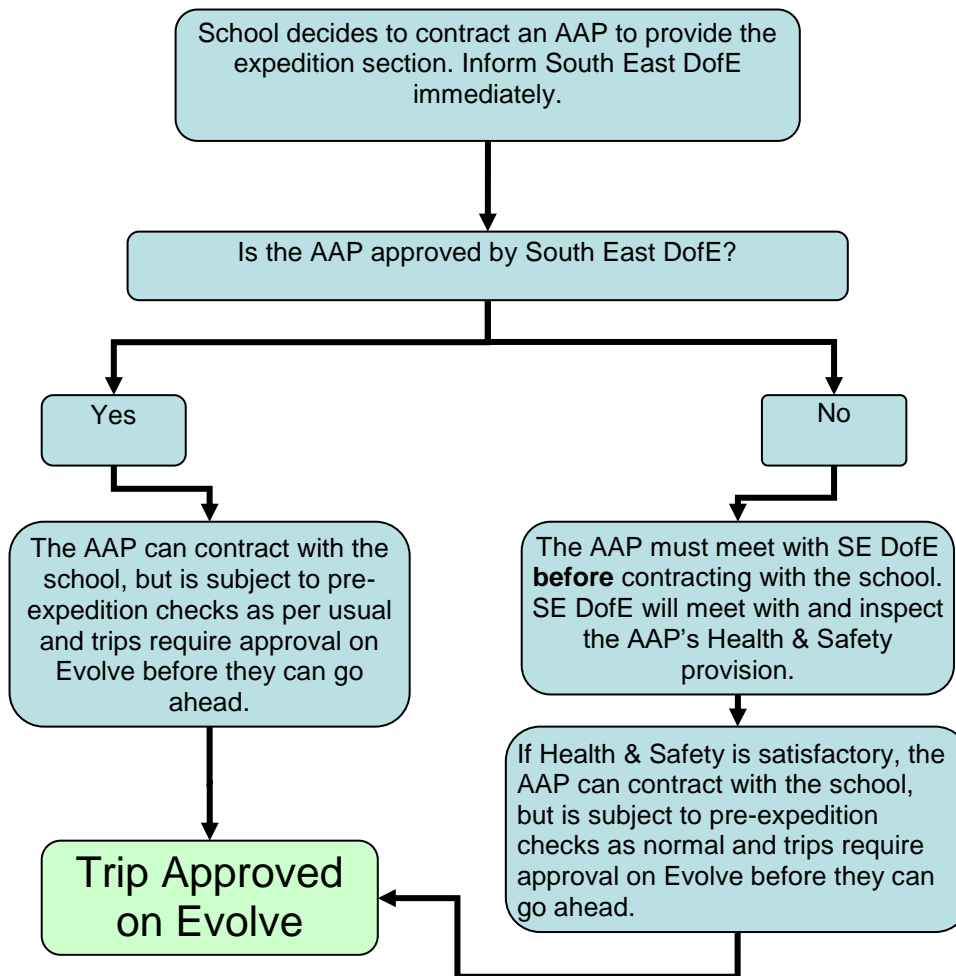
School decides to contract an AAP to provide the expedition section. Inform South East DofE immediately.

Is the AAP approved by South East DofE?

Yes

No

The AAP can contract with the school, but is subject to pre-expedition checks as per usual and trips require approval on Evolve before they can go ahead.

The AAP must meet with SE DofE **before** contracting with the school. SE DofE will meet with and inspect the AAP's Health & Safety provision.

If Health & Safety is satisfactory, the AAP can contract with the school, but is subject to pre-expedition checks as normal and trips require approval on Evolve before they can go ahead.

Trip Approved on Evolve